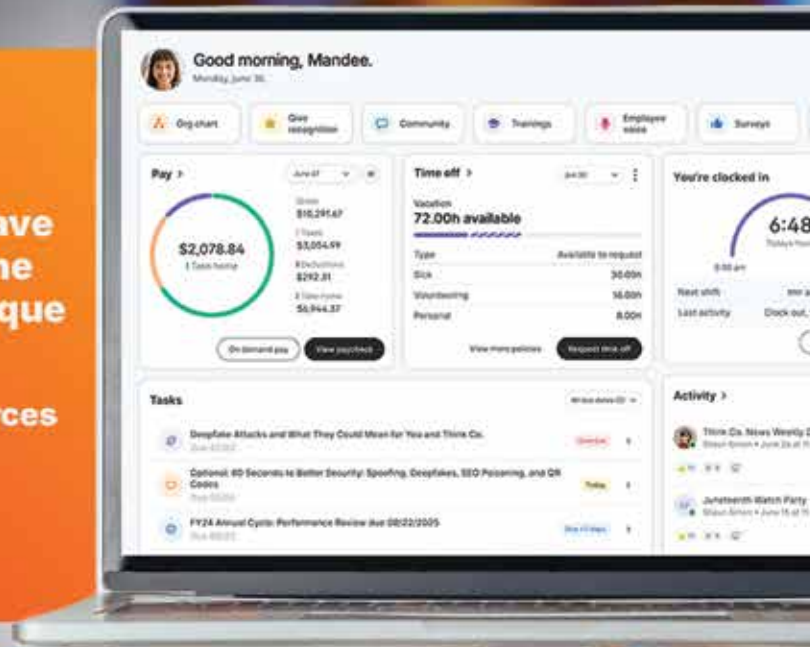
ave
ne
que
ces

Good morning, Mandee.
Monday, June 30

Org chart
Give recognition
Community
Trainings
Employee voice
Surveys

Pay >
June 07
$2,078.84
Take home
Gross
$10,291.67
Taxes
$3,054.99
Deductions
$292.81
Take home
$6,944.37
On demand pay
View paycheck

Time off >
Vacation
72.00h available
Type
Available to request
Sick
30.00h
Volunteering
16.00h
Personal
8.00h
View more policies
Request time off

You're clocked in
6:48
Today's hours
8:00 am
Next shift
Last activity
Clock out,

Tasks
Deepfake Attacks and What They Could Mean for You and Think Co.
Overdue
Optional: 60 Seconds to Better Security: Spoofing, Deepfakes, SEO Poisoning, and QR Codes
Today
FY24 Annual Cycle: Performance Review due 08/22/2025

Activity >
Think Co. News Weekly
Juneteenth Watch Party